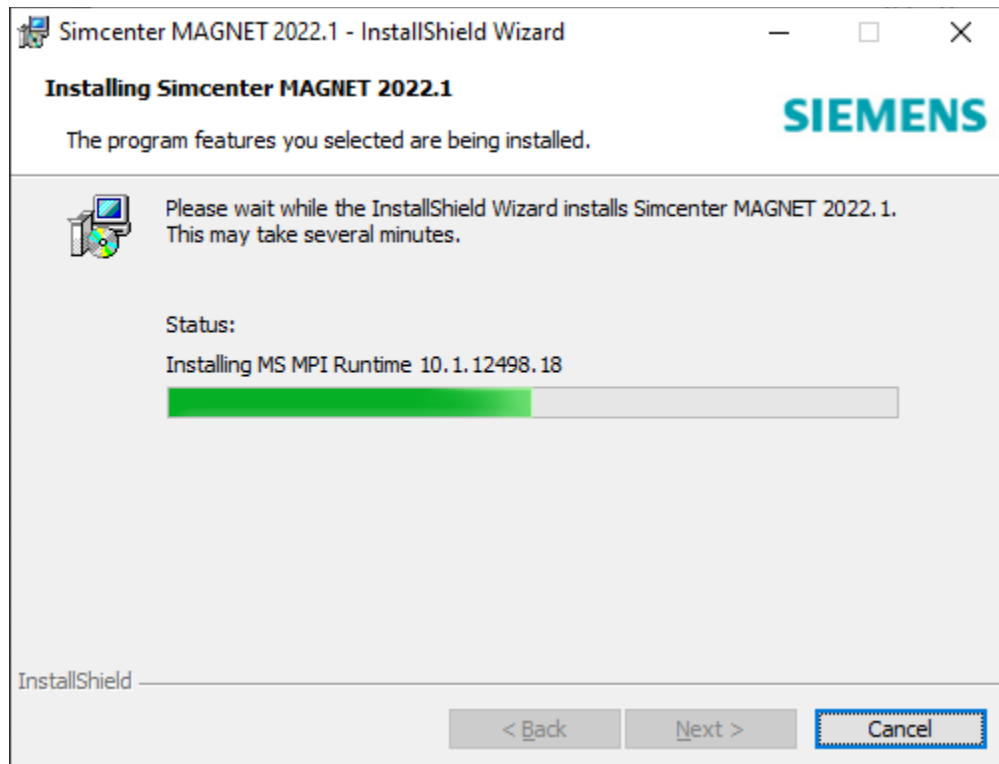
Simcenter MAGNET 2022.1 - InstallShield Wizard

Installing Simcenter MAGNET 2022.1

The program features you selected are being installed.

SIEMENS

Please wait while the InstallShield Wizard installs Simcenter MAGNET 2022.1. This may take several minutes.

Status:

Installing MS MPI Runtime 10.1.12498.18

InstallShield

< Back

Next >

Cancel